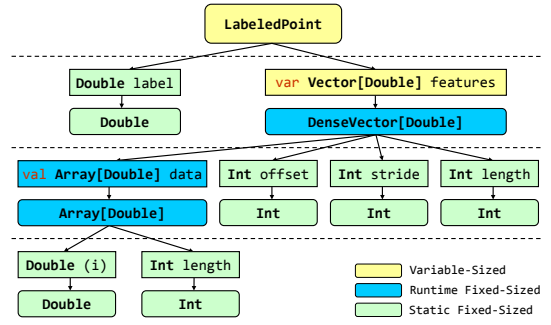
LabeledPoint

Double label

var Vector[Double] features

Double

DenseVector[Double]

val Array[Double] data

Int offset

Int stride

Int length

Array[Double]

Int

Int

Int

Double (i)

Int length

Double

Int

Variable-Sized

Runtime Fixed-Sized

Static Fixed-Sized